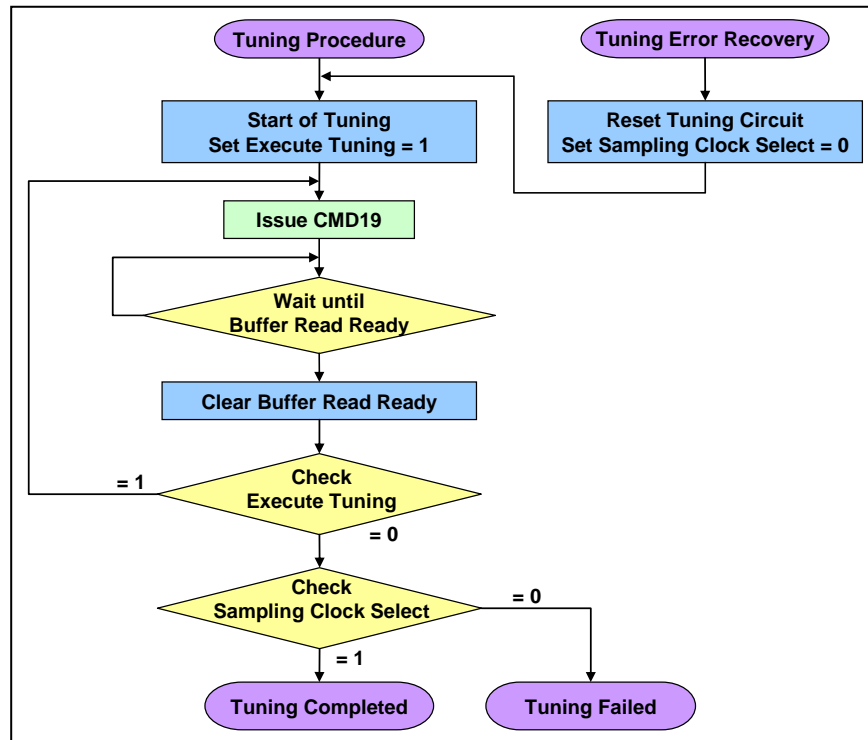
Tuning Procedure

Tuning Error Recovery

Start of Tuning
Set Execute Tuning = 1

Reset Tuning Circuit
Set Sampling Clock Select = 0

Issue CMD19

Wait until
Buffer Read Ready

Clear Buffer Read Ready

= 1

Check
Execute Tuning

= 0

Check
Sampling Clock Select

= 0

= 1

Tuning Completed

Tuning Failed